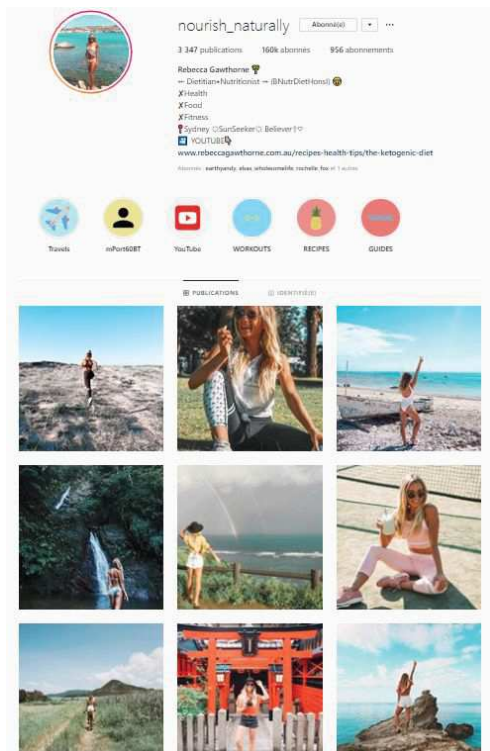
nourish_naturally Abonné(e) ▾ ···

3 347 publications 160k abonnés 956 abonnements

Rebecca Gawthorne
↔ Dietitian+Nutritionist ↔ (BNutrDietHonsI)
✗Health
✗Food
✗Fitness
Sydney ○SunSeeker○ Believer♡
YOUTUBE
www.rebeccagawthorne.com.au/recipes-health-tips/the-ketogenic-diet

Abonnés : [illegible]

Travels mPort60BT YouTube WORKOUTS RECIPES GUIDES

PUBLICATIONS IDENTIFIÉ(E)